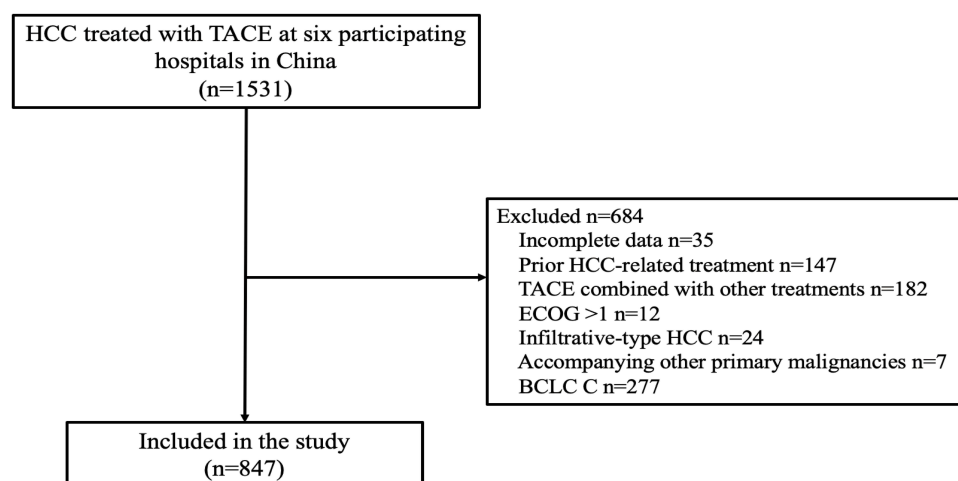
HCC treated with TACE at six participating hospitals in China
(n=1531)

Excluded n=684
Incomplete data n=35
Prior HCC-related treatment n=147
TACE combined with other treatments n=182
ECOG >1 n=12
Infiltrative-type HCC n=24
Accompanying other primary malignancies n=7
BCLC C n=277

Included in the study
(n=847)